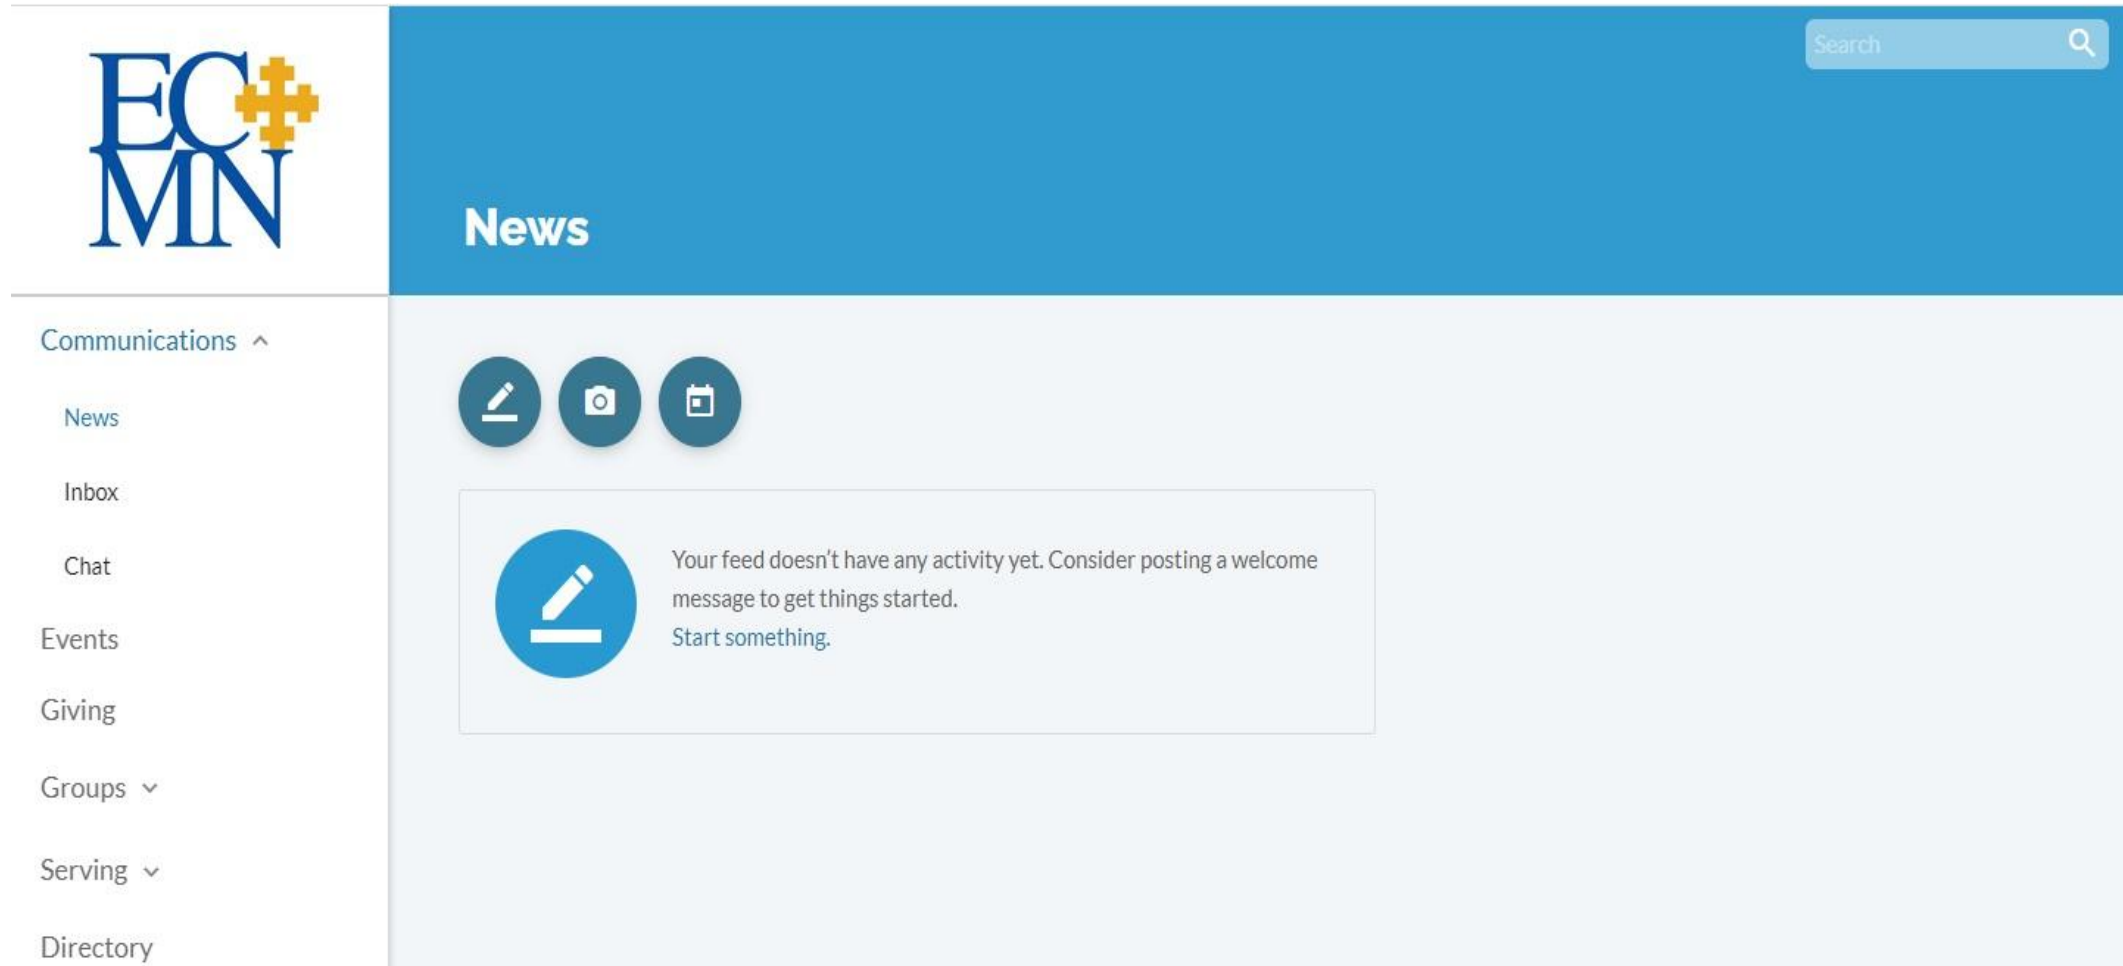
EC
MN

Search

News

Communications

News

Inbox

Chat

Events

Giving

Groups

Serving

Directory

Your feed doesn't have any activity yet. Consider posting a welcome message to get things started.

Start something.